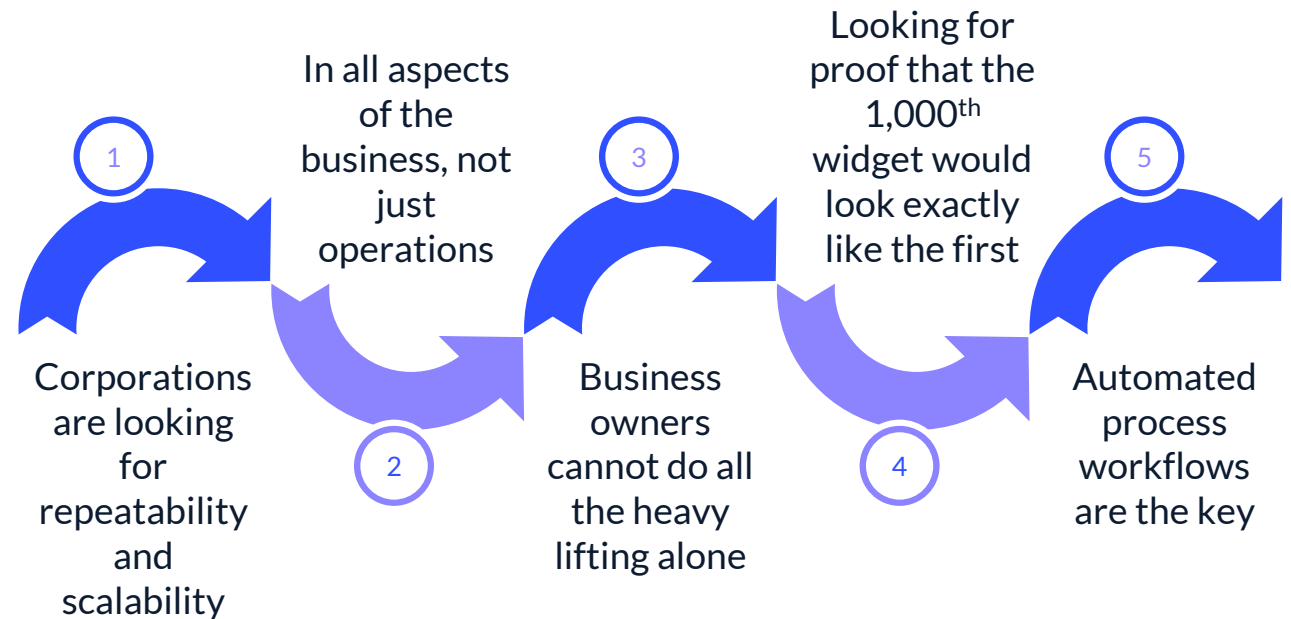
1

Corporations are looking for repeatability and scalability

In all aspects of the business, not just operations

2

3

Business owners cannot do all the heavy lifting alone

Looking for proof that the 1,000$^{th}$ widget would look exactly like the first

4

5

Automated process workflows are the key